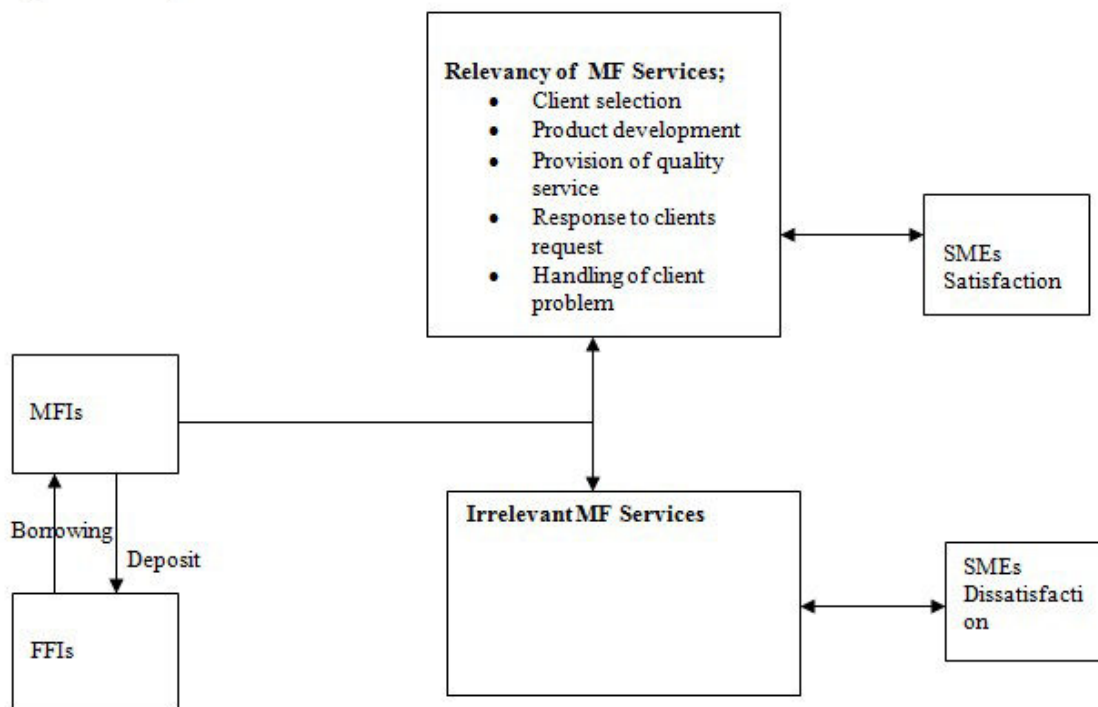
Relevancy of MF Services;

- Client selection
- Product development
- Provision of quality service
- Response to clients request
- Handling of client problem

SMEs Satisfaction

MFIs

Irrelevant MF Services

Borrowing

Deposit

SMEs Dissatisfacti on

FFIs